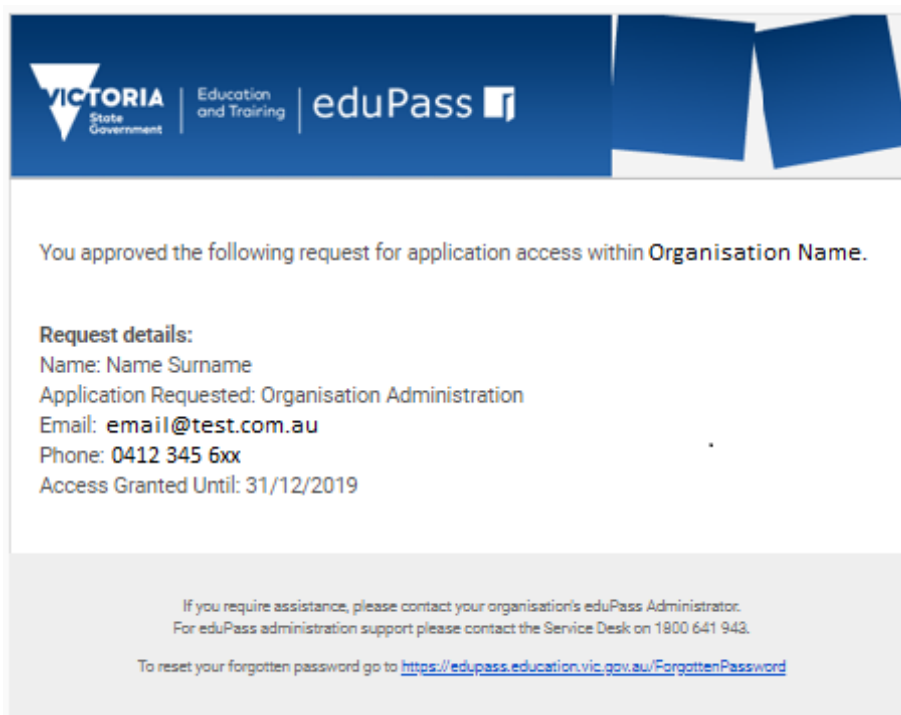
VICTORIA State Government | Education and Training | eduPass

You approved the following request for application access within Organisation Name.

Request details:
Name: Name Surname
Application Requested: Organisation Administration
Email: email@test.com.au
Phone: 0412 345 6xx
Access Granted Until: 31/12/2019

If you require assistance, please contact your organisation's eduPass Administrator.
For eduPass administration support please contact the Service Desk on 1800 641 943.

To reset your forgotten password go to https://edupass.education.vic.gov.au/ForgottenPassword